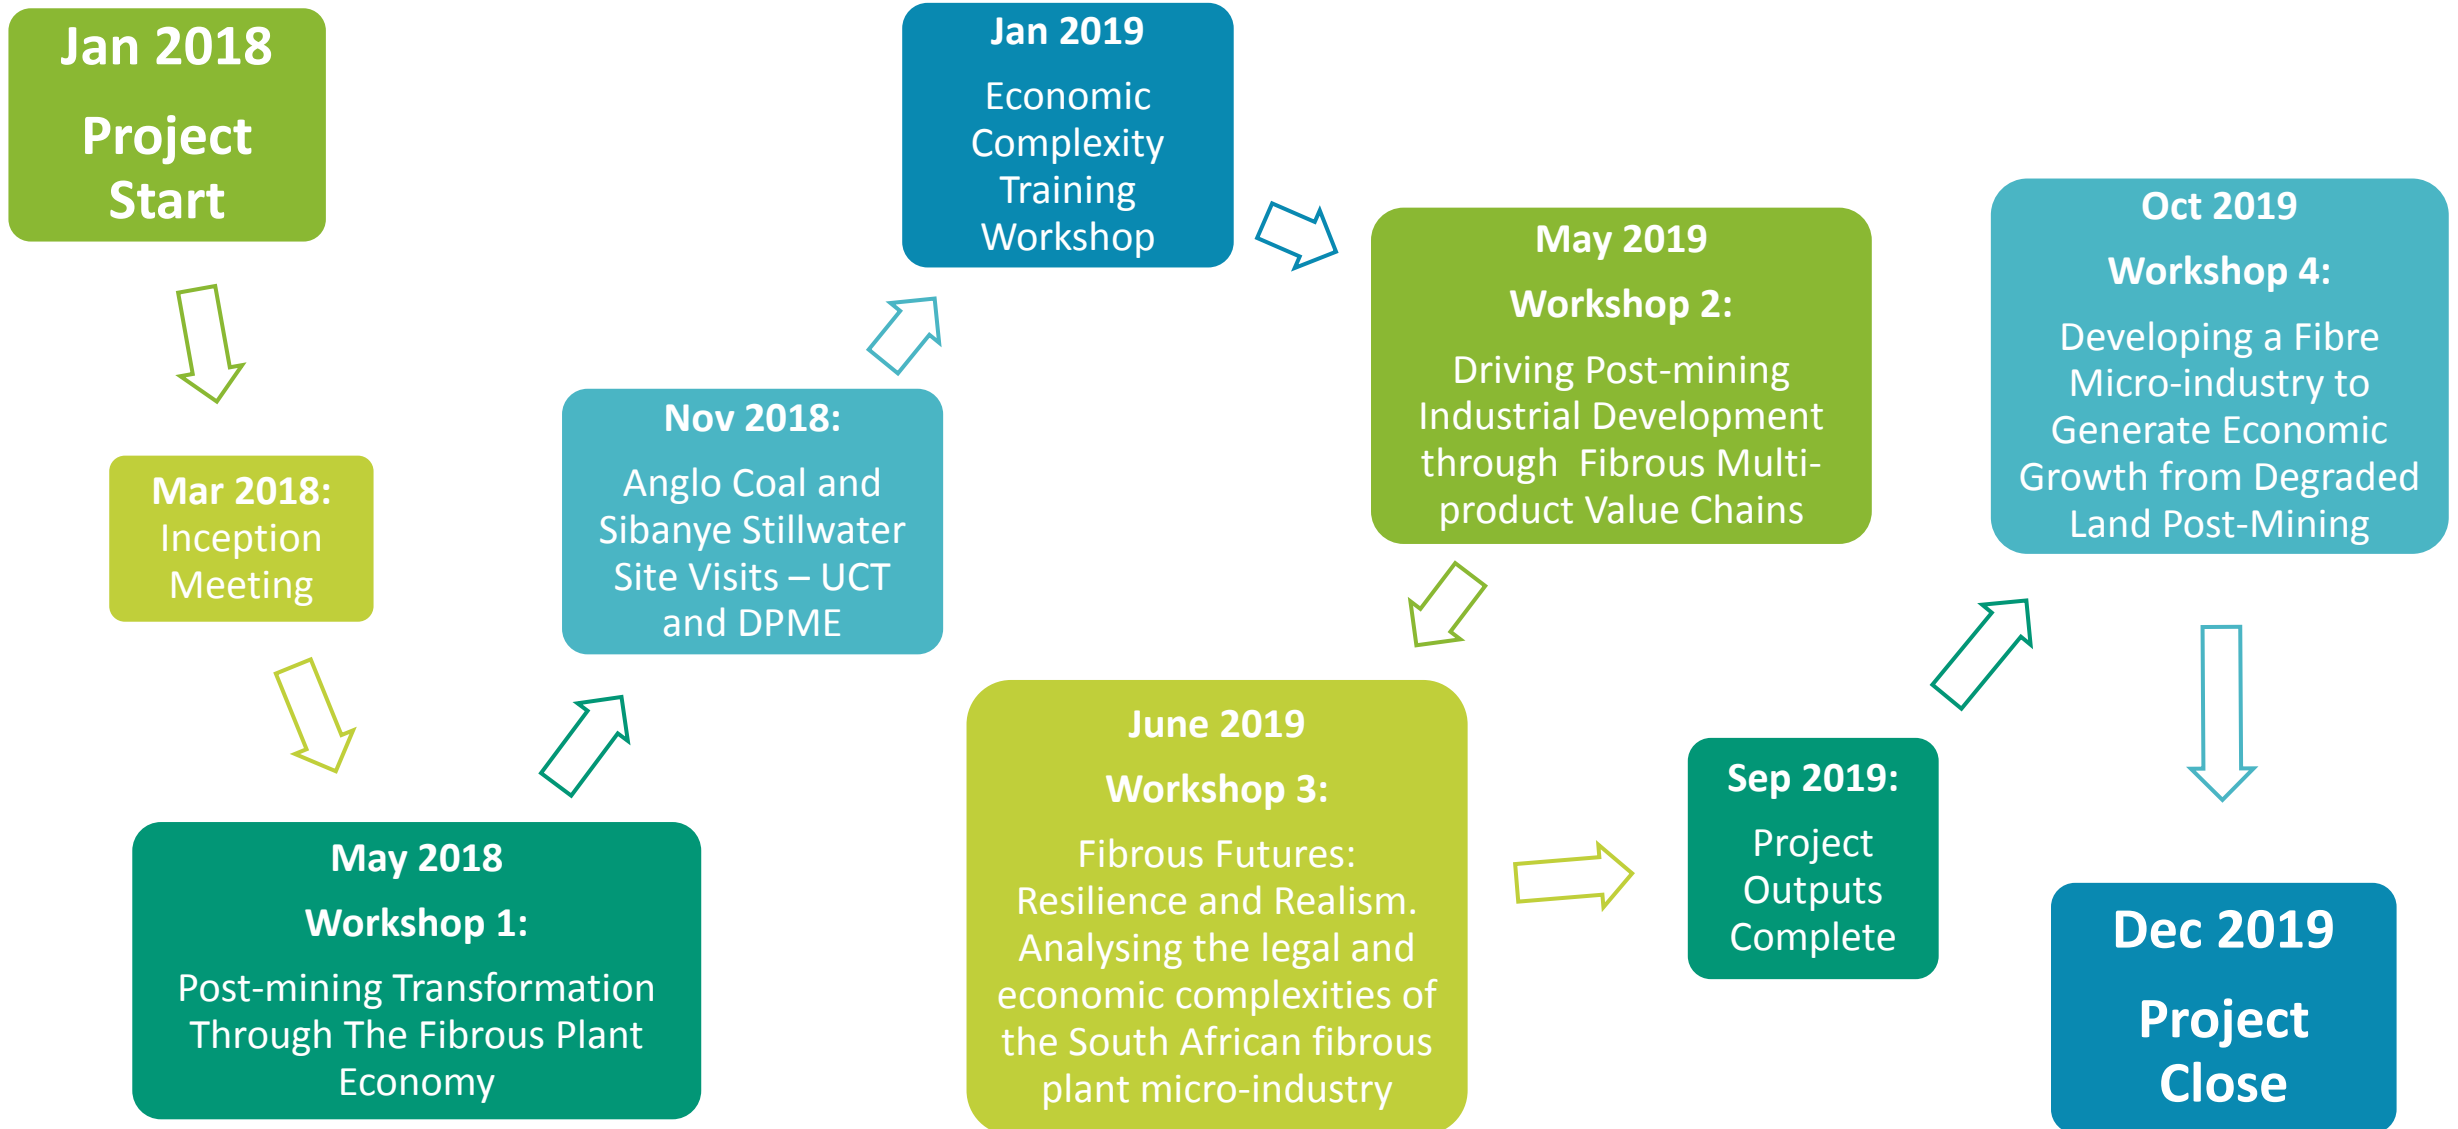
Jan 2018

Project Start

Mar 2018: Inception Meeting

May 2018

Workshop 1:

Post-mining Transformation Through The Fibrous Plant Economy

Nov 2018:

Anglo Coal and Sibanye Stillwater Site Visits – UCT and DPME

Jan 2019

Economic Complexity Training Workshop

May 2019

Workshop 2:

Driving Post-mining Industrial Development through Fibrous Multi-product Value Chains

June 2019

Workshop 3:

Fibrous Futures: Resilience and Realism. Analysing the legal and economic complexities of the South African fibrous plant micro-industry

Sep 2019:

Project Outputs Complete

Oct 2019

Workshop 4:

Developing a Fibre Micro-industry to Generate Economic Growth from Degraded Land Post-Mining

Dec 2019

Project Close